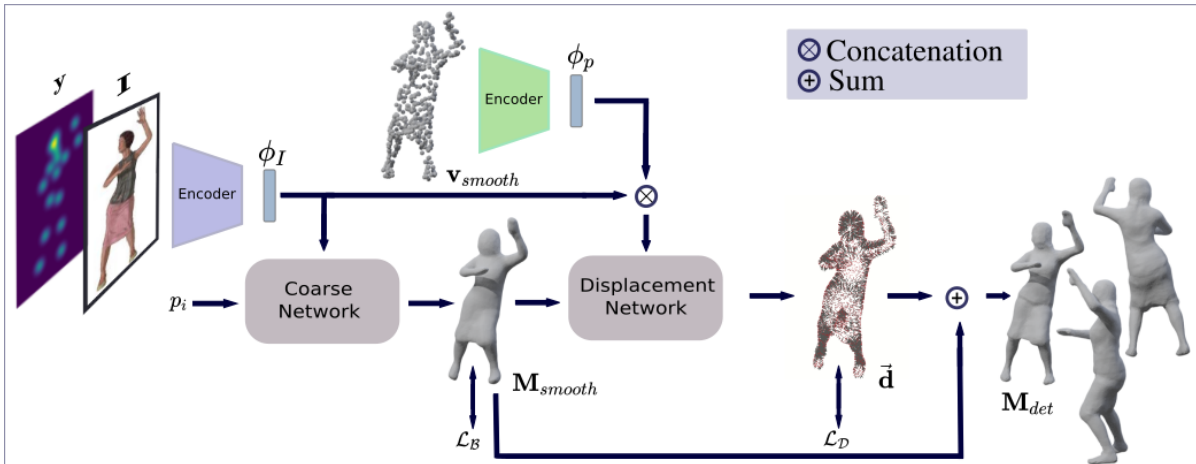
$\otimes$ Concatenation
$\oplus$ Sum

$\mathbf{y}$

$\mathcal{I}$

Encoder

$\phi_I$

Encoder

$\phi_p$

$\mathbf{v}_{smooth}$

$p_i$

Coarse Network

Displacement Network

$\mathbf{M}_{smooth}$

$\vec{\mathbf{d}}$

$\mathcal{L}_{\mathcal{B}}$

$\mathcal{L}_{\mathcal{D}}$

$\mathbf{M}_{det}$